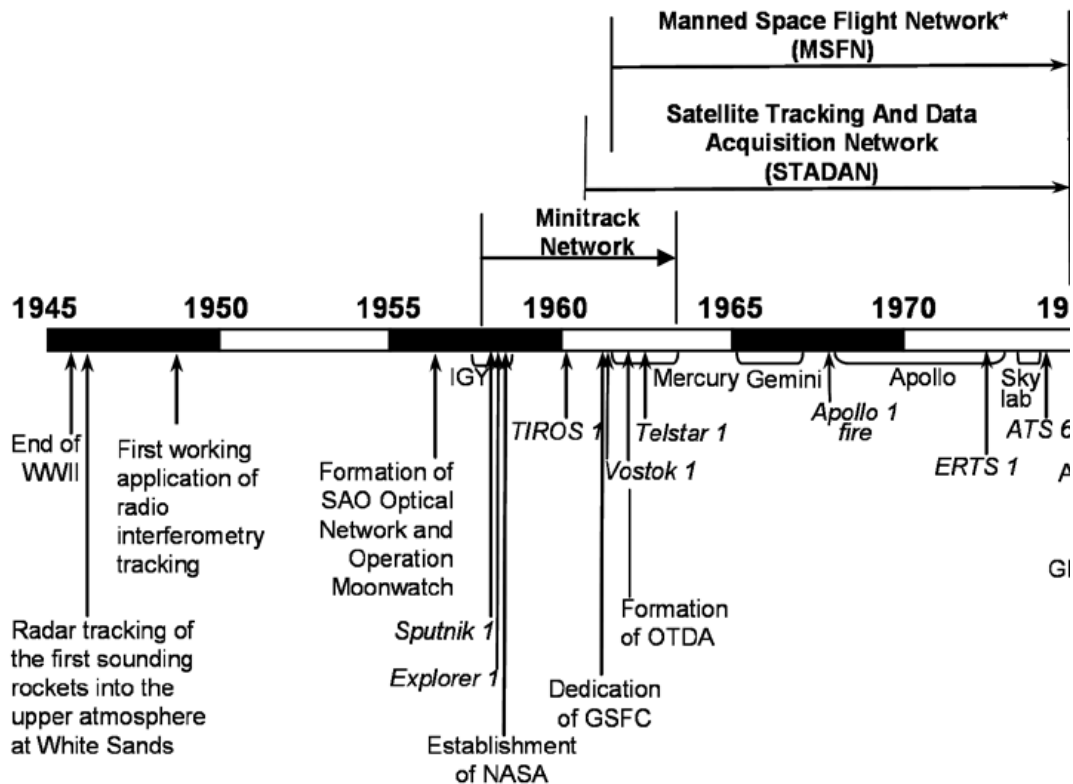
Manned Space Flight Network*
(MSFN)

Satellite Tracking And Data Acquisition Network
(STADAN)

Minitrack Network

1945 1950 1955 1960 1965 1970 19

IGY

Mercury Gemini

Apollo

Sky lab

End of WWII

First working application of radio interferometry tracking

Formation of SAO Optical Network and Operation Moonwatch

*TIROS 1*

*Telstar 1*

*Apollo 1 fire*

*ERTS 1*

*ATS 6*

A

*Vostok 1*

GI

Radar tracking of the first sounding rockets into the upper atmosphere at White Sands

*Sputnik 1*

*Explorer 1*

Formation of OTDA

Dedication of GSFC

Establishment of NASA